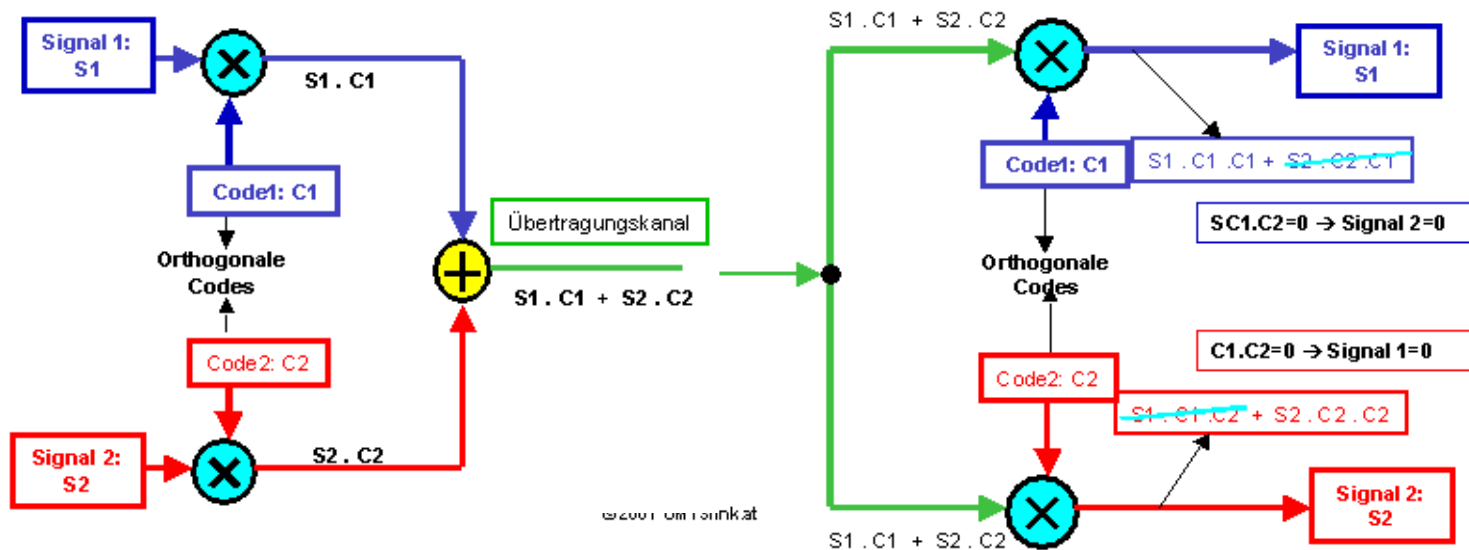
Signal 1: S1

S1 . C1

Code1: C1

Orthogonale Codes

Code2: C2

Signal 2: S2

S2 . C2

Übertragungskanal

S1 . C1 + S2 . C2

S1 . C1 + S2 . C2

Signal 1: S1

Code1: C1

S1 . C1 . C1 + S2 . C2 . C1

SC1.C2=0 → Signal 2=0

Orthogonale Codes

C1.C2=0 → Signal 1=0

Code2: C2

S1 . C1 . C2 + S2 . C2 . C2

Signal 2: S2

©2001 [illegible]

S1 . C1 + S2 . C2